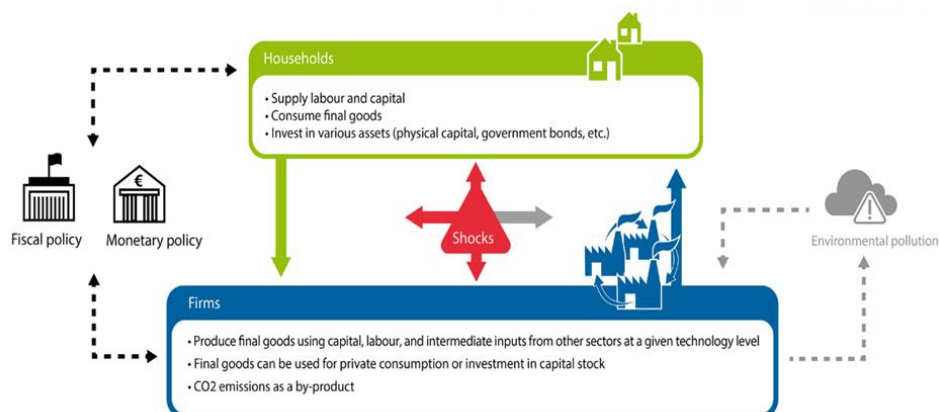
Households

• Supply labour and capital
• Consume final goods
• Invest in various assets (physical capital, government bonds, etc.)

Fiscal policy

Monetary policy

Shocks

Environmental pollution

Firms

• Produce final goods using capital, labour, and intermediate inputs from other sectors at a given technology level
• Final goods can be used for private consumption or investment in capital stock
• CO2 emissions as a by-product